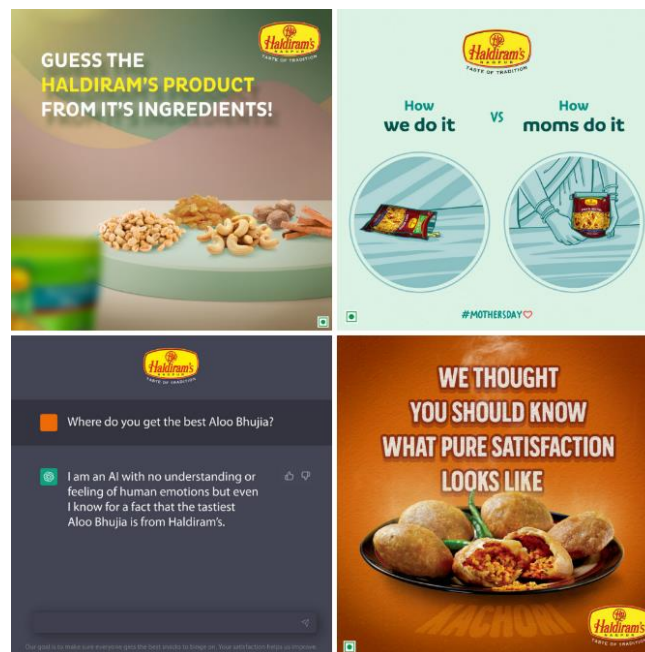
Haldiram's
TASTE OF TRADITION

GUESS THE HALDIRAM'S PRODUCT FROM IT'S INGREDIENTS!

Haldiram's
TASTE OF TRADITION

How we do it

VS

How moms do it

#MOTHERSDAY

Haldiram's
TASTE OF TRADITION

Where do you get the best Aloo Bhujia?

I am an AI with no understanding or feeling of human emotions but even I know for a fact that the tastiest Aloo Bhujia is from Haldiram's.

Our goal is to make sure everyone gets the best snacks to binge on. Your satisfaction helps us improve.

WE THOUGHT YOU SHOULD KNOW WHAT PURE SATISFACTION LOOKS LIKE

KACHORI

Haldiram's
TASTE OF TRADITION